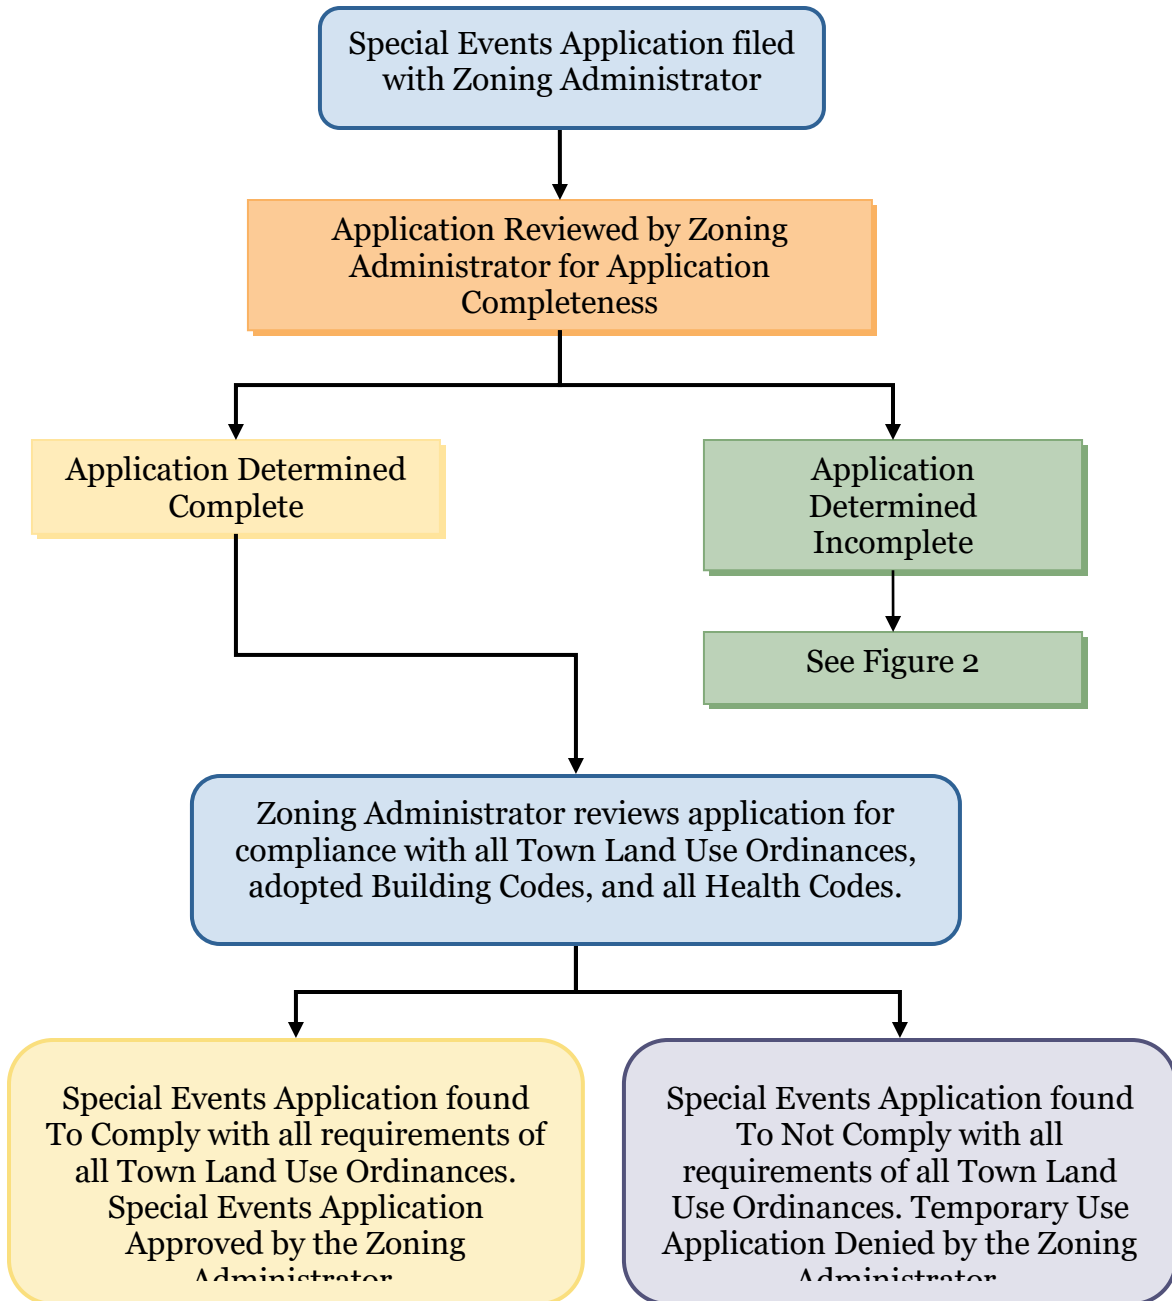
Special Events Application filed with Zoning Administrator

Application Reviewed by Zoning Administrator for Application Completeness

Application Determined Complete

Application Determined Incomplete

See Figure 2

Zoning Administrator reviews application for compliance with all Town Land Use Ordinances, adopted Building Codes, and all Health Codes.

Special Events Application found To Comply with all requirements of all Town Land Use Ordinances. Special Events Application Approved by the Zoning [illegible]

Special Events Application found To Not Comply with all requirements of all Town Land Use Ordinances. Temporary Use Application Denied by the Zoning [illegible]